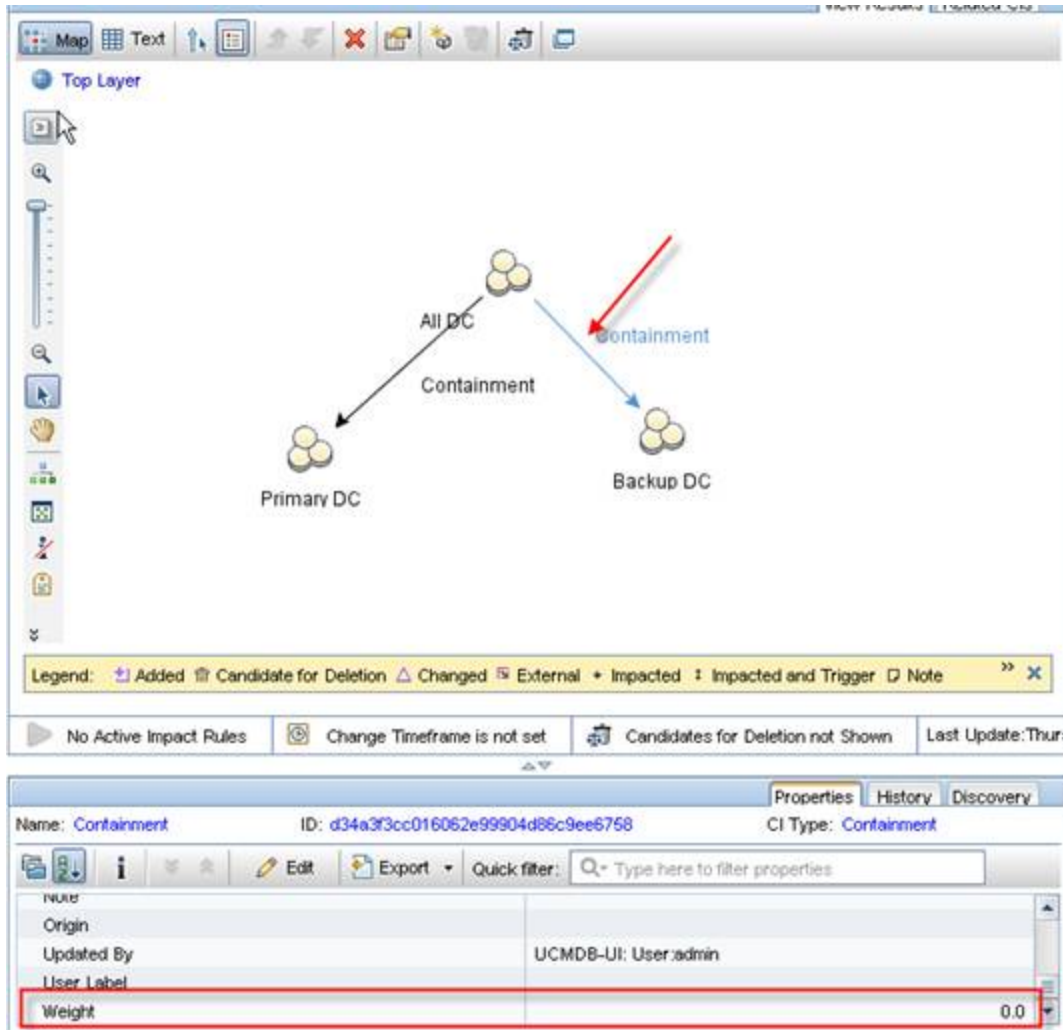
View Results | Related CIs

Map Text

Top Layer

All DC

Containment

Containment

Primary DC

Backup DC

Legend: Added Candidate for Deletion Changed External Impacted Impacted and Trigger Note

No Active Impact Rules | Change Timeframe is not set | Candidates for Deletion not Shown | Last Update:Thur

Properties | History | Discovery

Name: Containment ID: d34a3f3cc016062e99904d86c9ee6758 CI Type: Containment

Edit Export Quick filter: Type here to filter properties

| | |
|---|---|
| Note | |
| Origin | |
| Updated By | UCMDB-UI: User:admin |
| User Label | |
| Weight | 0.0 |